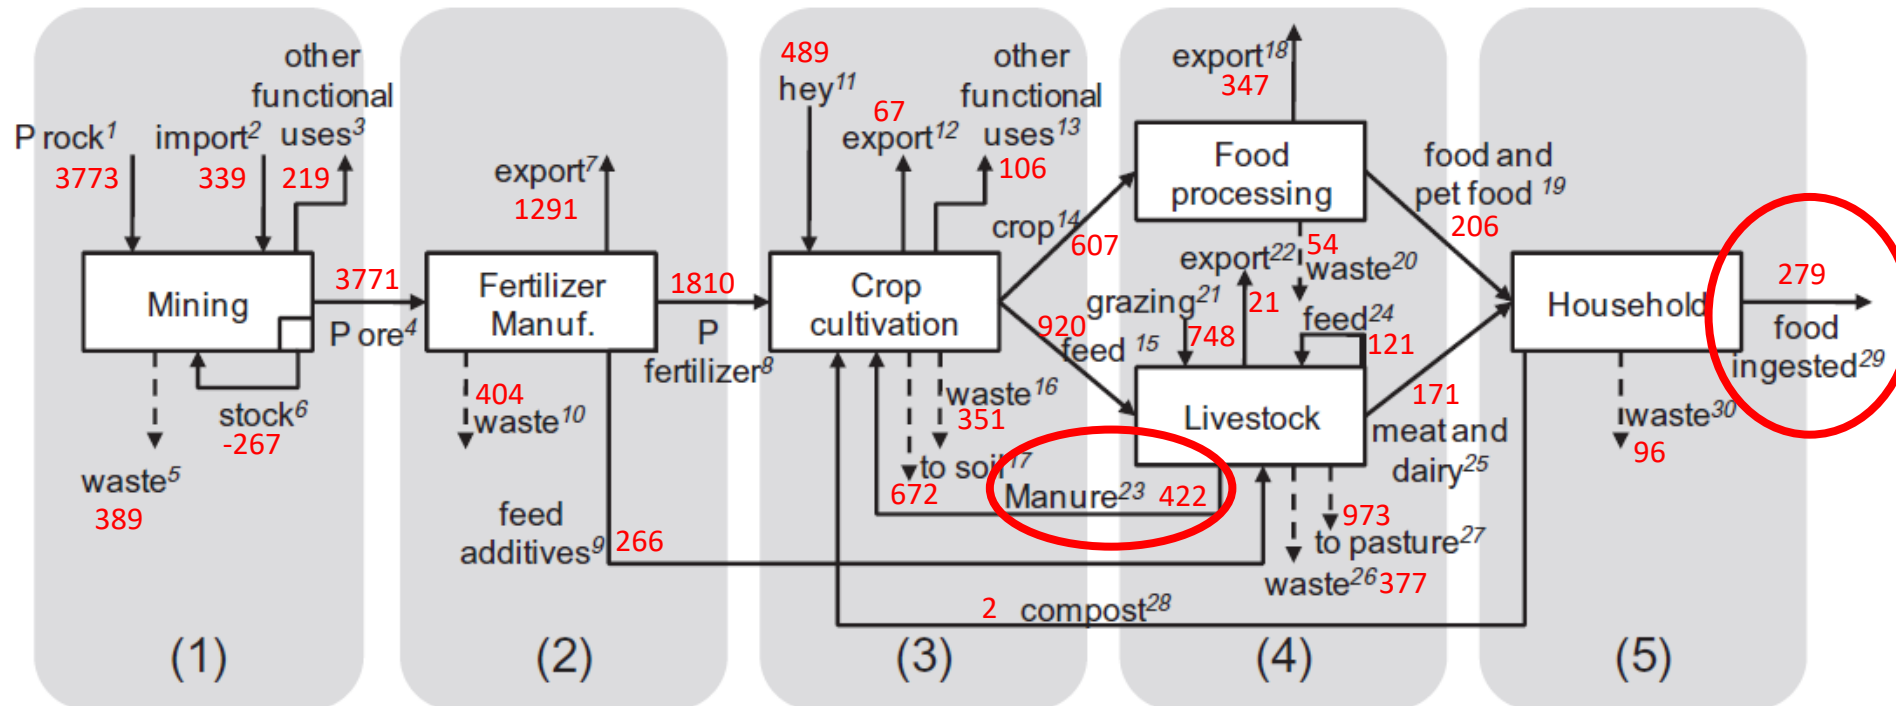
P rock$^1$ 3773

import$^2$ 339

other functional uses$^3$ 219

Mining

3771

P ore$^4$

stock$^6$ -267

waste$^5$ 389

export$^7$ 1291

Fertilizer Manuf.

1810

P fertilizer$^8$

404 waste$^{10}$

feed additives$^9$ 266

489 hey$^{11}$

67 export$^{12}$

other functional uses$^{13}$ 106

Crop cultivation

crop$^{14}$ 607

920 feed $^{15}$

waste$^{16}$ 351

to soil$^{17}$ 672

Manure$^{23}$ 422

2 compost$^{28}$

export$^{18}$ 347

Food processing

export$^{22}$ 54

waste$^{20}$

grazing$^{21}$ 21

748

feed$^{24}$ 121

Livestock

973 to pasture$^{27}$

waste$^{26}$ 377

food and pet food $^{19}$ 206

171 meat and dairy$^{25}$

Household

279

food ingested$^{29}$

waste$^{30}$ 96

(1)

(2)

(3)

(4)

(5)